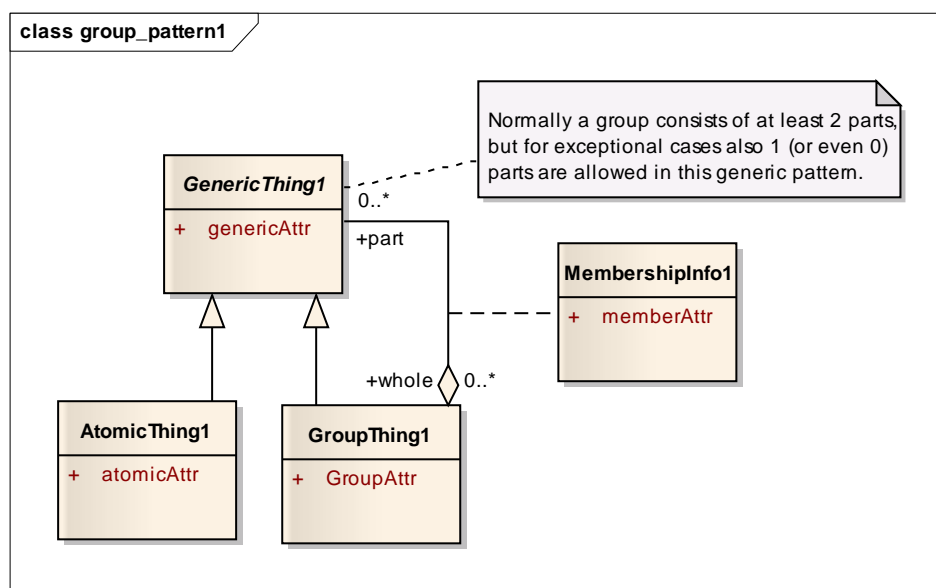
class group_pattern1

Normally a group consists of at least 2 parts, but for exceptional cases also 1 (or even 0) parts are allowed in this generic pattern.

GenericThing1

+ genericAttr

0..*

+part

MembershipInfo1

+ memberAttr

+whole

0..*

AtomicThing1

+ atomicAttr

GroupThing1

+ GroupAttr